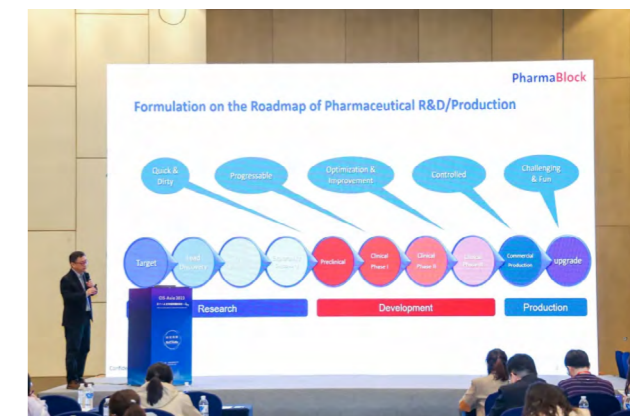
PharmaBlock

Formulation on the Roadmap of Pharmaceutical R&D/Production

Quick & Dirty

Progressable

Optimization & Improvement

Controlled

Challenging & Fun

Target

Lead Discovery

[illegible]

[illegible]

Preclinical

Clinical Phase I

Clinical Phase II

Clinical Phase III

Commercial Production

upgrade

Research

Development

Production

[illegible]